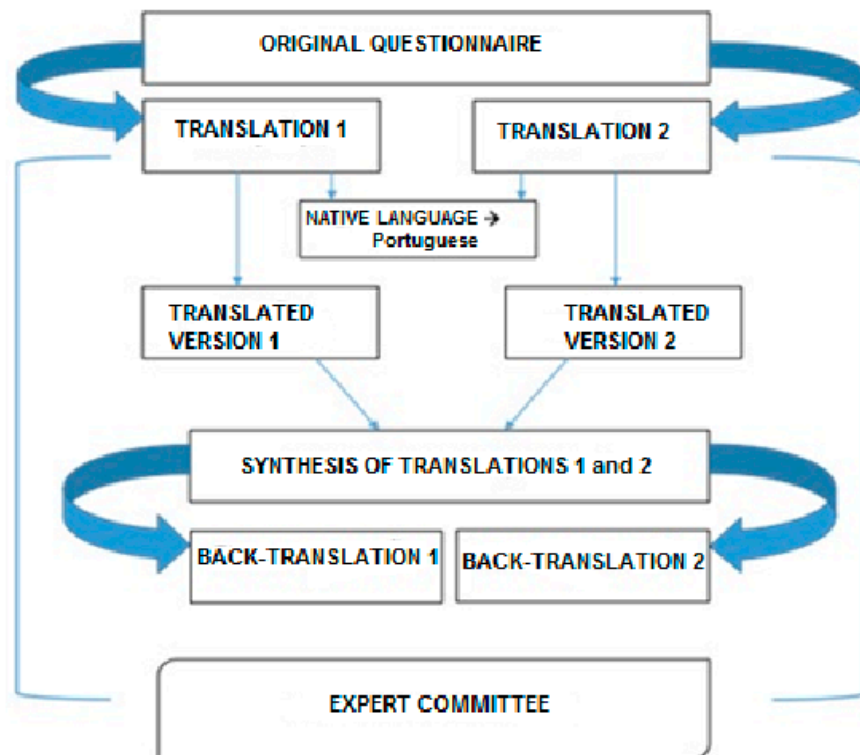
ORIGINAL QUESTIONNAIRE

TRANSLATION 1

TRANSLATION 2

NATIVE LANGUAGE → Portuguese

TRANSLATED VERSION 1

TRANSLATED VERSION 2

SYNTHESIS OF TRANSLATIONS 1 and 2

BACK-TRANSLATION 1

BACK-TRANSLATION 2

EXPERT COMMITTEE